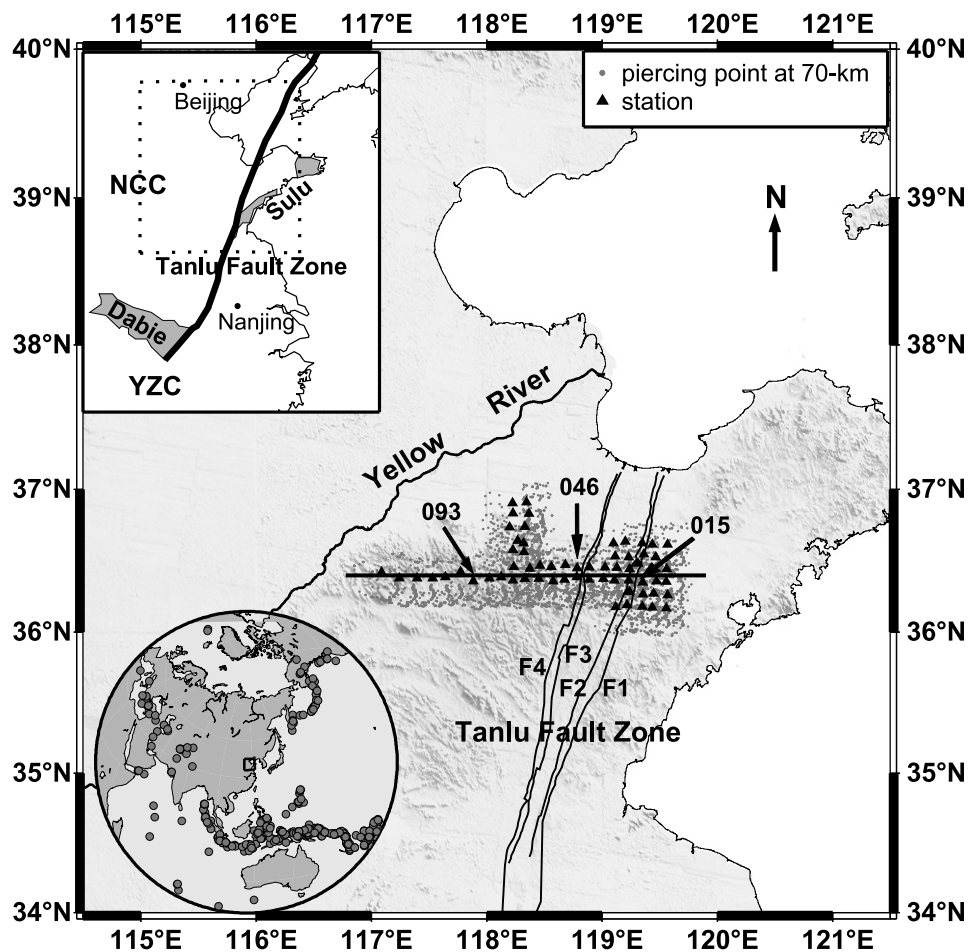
115°E 116°E 117°E 118°E 119°E 120°E 121°E

40°N 39°N 38°N 37°N 36°N 35°N 34°N

piercing point at 70-km
station

Beijing
NCC
Sulu
Tanlu Fault Zone
Dabie
Nanjing
YZC

N

Yellow River

093
046
015

F4 F3
F2 F1

Tanlu Fault Zone

115°E 116°E 117°E 118°E 119°E 120°E 121°E

40°N 39°N 38°N 37°N 36°N 35°N 34°N